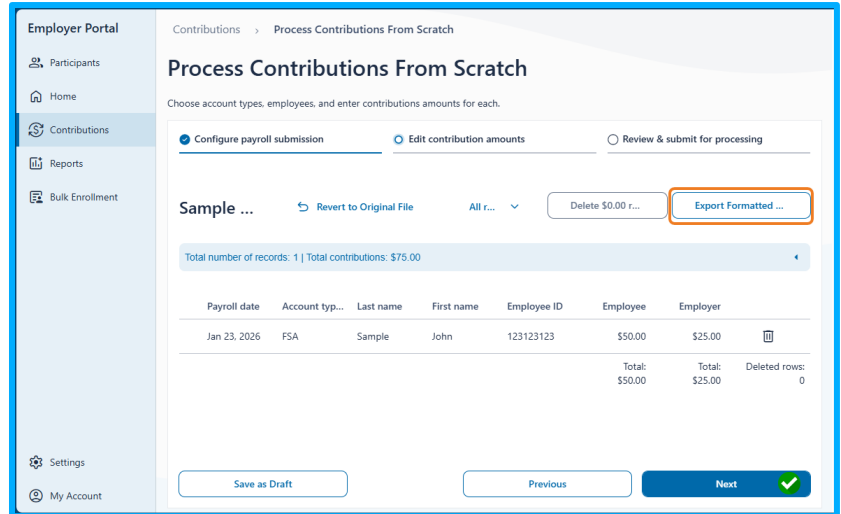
Employer Portal
Participants
Home
Contributions
Reports
Bulk Enrollment
Settings
My Account

Contributions > Process Contributions From Scratch

Process Contributions From Scratch

Choose account types, employees, and enter contributions amounts for each.

Configure payroll submission
Edit contribution amounts
Review & submit for processing

Sample ...
Revert to Original File
All r...
Delete $0.00 r...
Export Formatted ...

Total number of records: 1 | Total contributions: $75.00

| Payroll date | Account typ... | Last name | First name | Employee ID | Employee | Employer | |
|---|---|---|---|---|---|---|---|
| Jan 23, 2026 | FSA | Sample | John | 123123123 | $50.00 | $25.00 | |
| | | | | | Total: $50.00 | Total: $25.00 | Deleted rows: 0 |

Save as Draft
Previous
Next